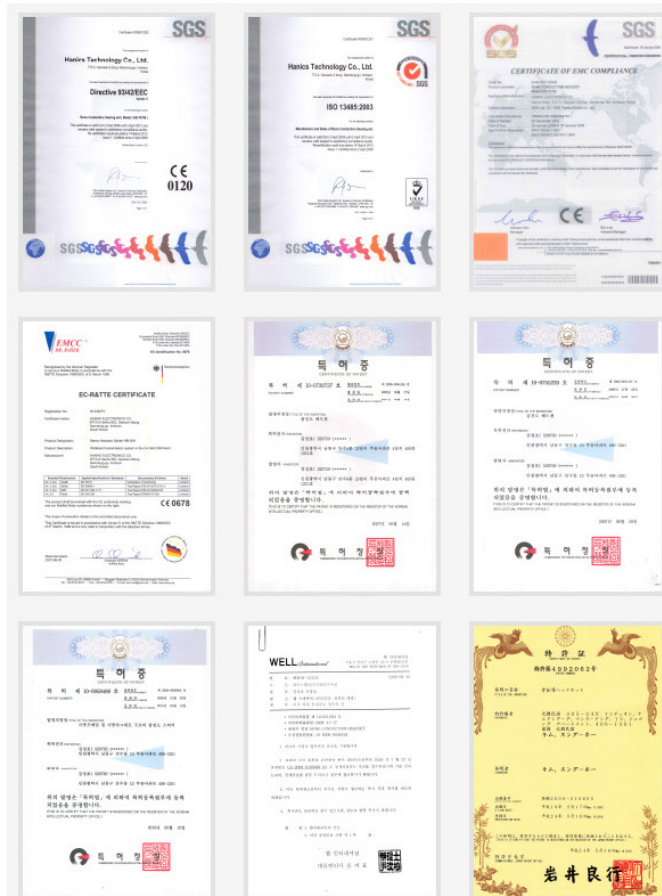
SGS

Hanics Technology Co., Ltd.

Directive 93/42/EEC

CE
0120

SGS

SGS

Hanics Technology Co., Ltd.

ISO 13485:2003

SGS

SGS

SGS

CERTIFICATE OF EMC COMPLIANCE

CE

EMCC

EC-R&TTE CERTIFICATE

CE 0678

특 허 증

CERTIFICATE OF PATENT

특 허 청

특 허 증

CERTIFICATE OF PATENT

특 허 청

특 허 증

특 허 청

WELL

特許証

岩井良行